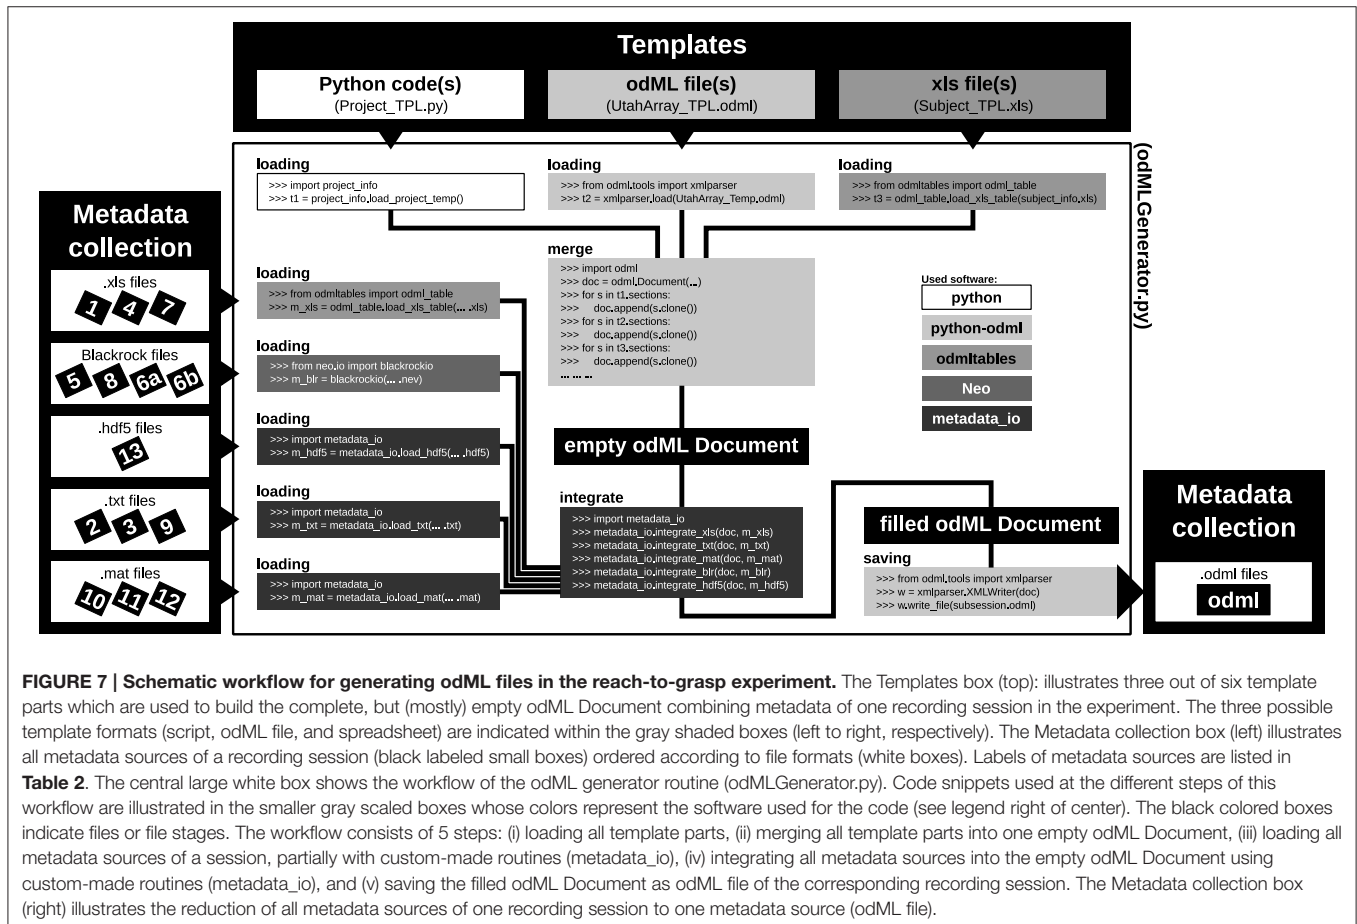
Templates

Python code(s)
(Project_TPL.py)

odML file(s)
(UtahArray_TPL.odml)

xls file(s)
(Subject_TPL.xls)

(odMLGenerator.py)

loading
>>> import project_info
>>> t1 = project_info.load_project_temp()

loading
>>> from odml.tools import xmlparser
>>> t2 = xmlparser.load(UtahArray_Temp.odml)

loading
>>> from odmltables import odml_table
>>> t3 = odml_table.load_xls_table(subject_info.xls)

Metadata collection

.xls files
1 4 7

Blackrock files
5 8 6a 6b

.hdf5 files
13

.txt files
2 3 9

.mat files
10 11 12

loading
>>> from odmltables import odml_table
>>> m_xls = odml_table.load_xls_table(... .xls)

loading
>>> from neo.io import blackrockio
>>> m_blr = blackrockio(... .nev)

loading
>>> import metadata_io
>>> m_hdf5 = metadata_io.load_hdf5(... .hdf5)

loading
>>> import metadata_io
>>> m_txt = metadata_io.load_txt(... .txt)

loading
>>> import metadata_io
>>> m_mat = metadata_io.load_mat(... .mat)

merge
>>> import odml
>>> doc = odml.Document(...)
>>> for s in t1.sections:
>>> doc.append(s.clone())
>>> for s in t2.sections:
>>> doc.append(s.clone())
>>> for s in t3.sections:
>>> doc.append(s.clone())
... ... ...

Used software:
python
python-odml
odmltables
Neo
metadata_io

empty odML Document

integrate
>>> import metadata_io
>>> metadata_io.integrate_xls(doc, m_xls)
>>> metadata_io.integrate_txt(doc, m_txt)
>>> metadata_io.integrate_mat(doc, m_mat)
>>> metadata_io.integrate_blr(doc, m_blr)
>>> metadata_io.integrate_hdf5(doc, m_hdf5)

filled odML Document

saving
>>> from odml.tools import xmlparser
>>> w = xmlparser.XMLWriter(doc)
>>> w.write_file(subsession.odml)

Metadata collection

.odml files
odml

**FIGURE 7 | Schematic workflow for generating odML files in the reach-to-grasp experiment.** The Templates box (top): illustrates three out of six template parts which are used to build the complete, but (mostly) empty odML Document combining metadata of one recording session in the experiment. The three possible template formats (script, odML file, and spreadsheet) are indicated within the gray shaded boxes (left to right, respectively). The Metadata collection box (left) illustrates all metadata sources of a recording session (black labeled small boxes) ordered according to file formats (white boxes). Labels of metadata sources are listed in **Table 2**. The central large white box shows the workflow of the odML generator routine (odMLGenerator.py). Code snippets used at the different steps of this workflow are illustrated in the smaller gray scaled boxes whose colors represent the software used for the code (see legend right of center). The black colored boxes indicate files or file stages. The workflow consists of 5 steps: (i) loading all template parts, (ii) merging all template parts into one empty odML Document, (iii) loading all metadata sources of a session, partially with custom-made routines (metadata_io), (iv) integrating all metadata sources into the empty odML Document using custom-made routines (metadata_io), and (v) saving the filled odML Document as odML file of the corresponding recording session. The Metadata collection box (right) illustrates the reduction of all metadata sources of one recording session to one metadata source (odML file).